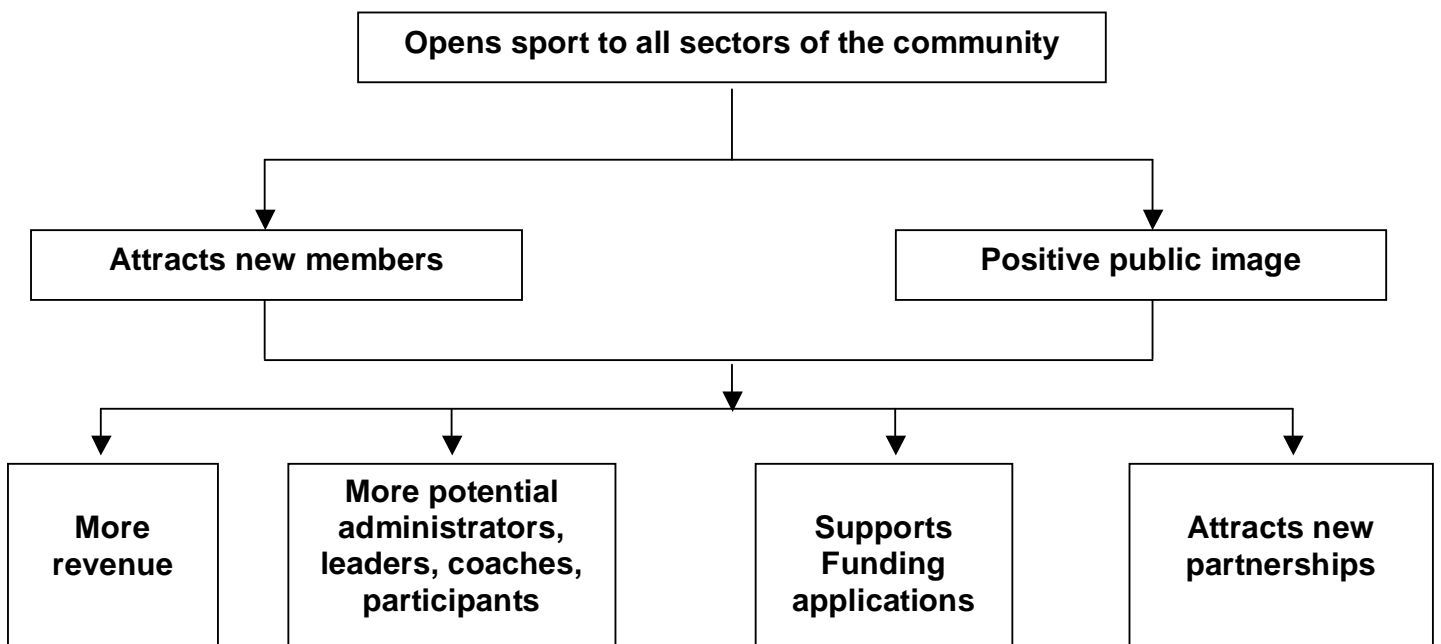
Opens sport to all sectors of the community

Attracts new members

Positive public image

More revenue

More potential administrators, leaders, coaches, participants

Supports Funding applications

Attracts new partnerships